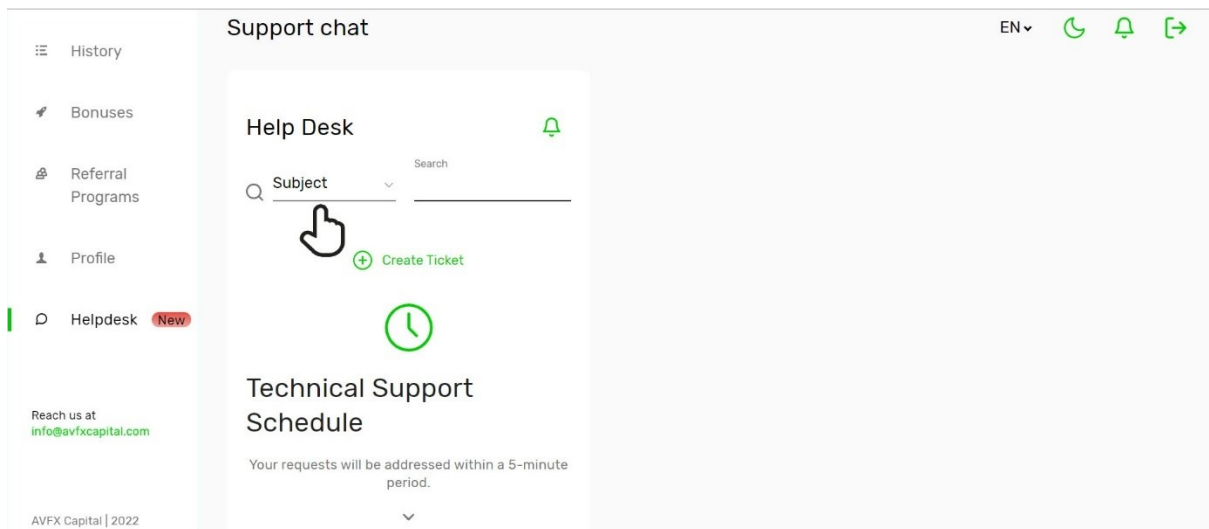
History

Bonuses

Referral Programs

Profile

Helpdesk New

Reach us at
info@avfxcapital.com

AVFX Capital | 2022

Support chat

EN

Help Desk

Subject

Search

Create Ticket

Technical Support Schedule

Your requests will be addressed within a 5-minute period.